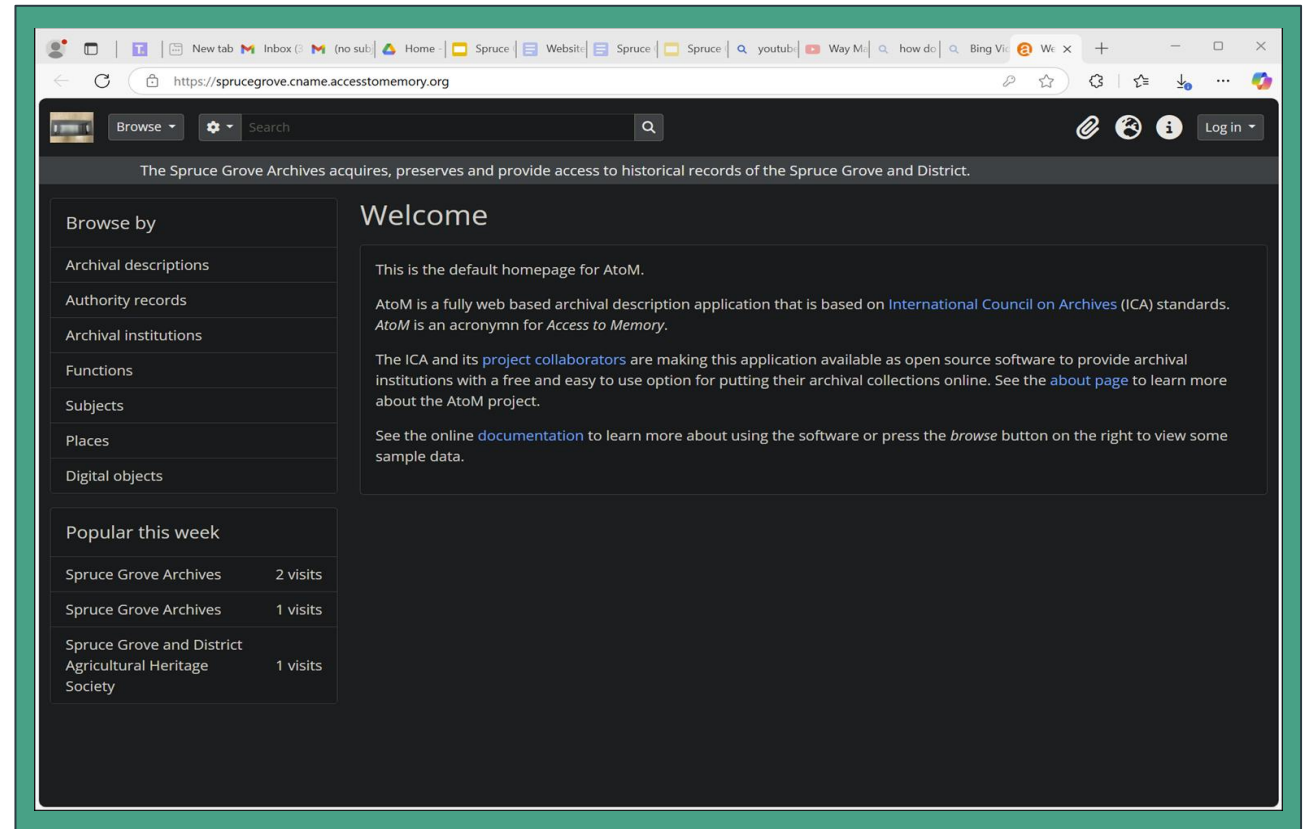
New tab Inbox (3 (no sub Home - Spruce Website Spruce Spruce youtub Way Ma how do Bing Vid We ×

https://sprucegrove.cname.accesstomemory.org

Browse Search Log in

The Spruce Grove Archives acquires, preserves and provide access to historical records of the Spruce Grove and District.

Browse by

Archival descriptions

Authority records

Archival institutions

Functions

Subjects

Places

Digital objects

Popular this week

| | |
|---|---|
| Spruce Grove Archives | 2 visits |
| Spruce Grove Archives | 1 visits |
| Spruce Grove and District Agricultural Heritage Society | 1 visits |

Welcome

This is the default homepage for AtoM.

AtoM is a fully web based archival description application that is based on International Council on Archives (ICA) standards. AtoM is an acronymn for Access to Memory.

The ICA and its project collaborators are making this application available as open source software to provide archival institutions with a free and easy to use option for putting their archival collections online. See the about page to learn more about the AtoM project.

See the online documentation to learn more about using the software or press the browse button on the right to view some sample data.